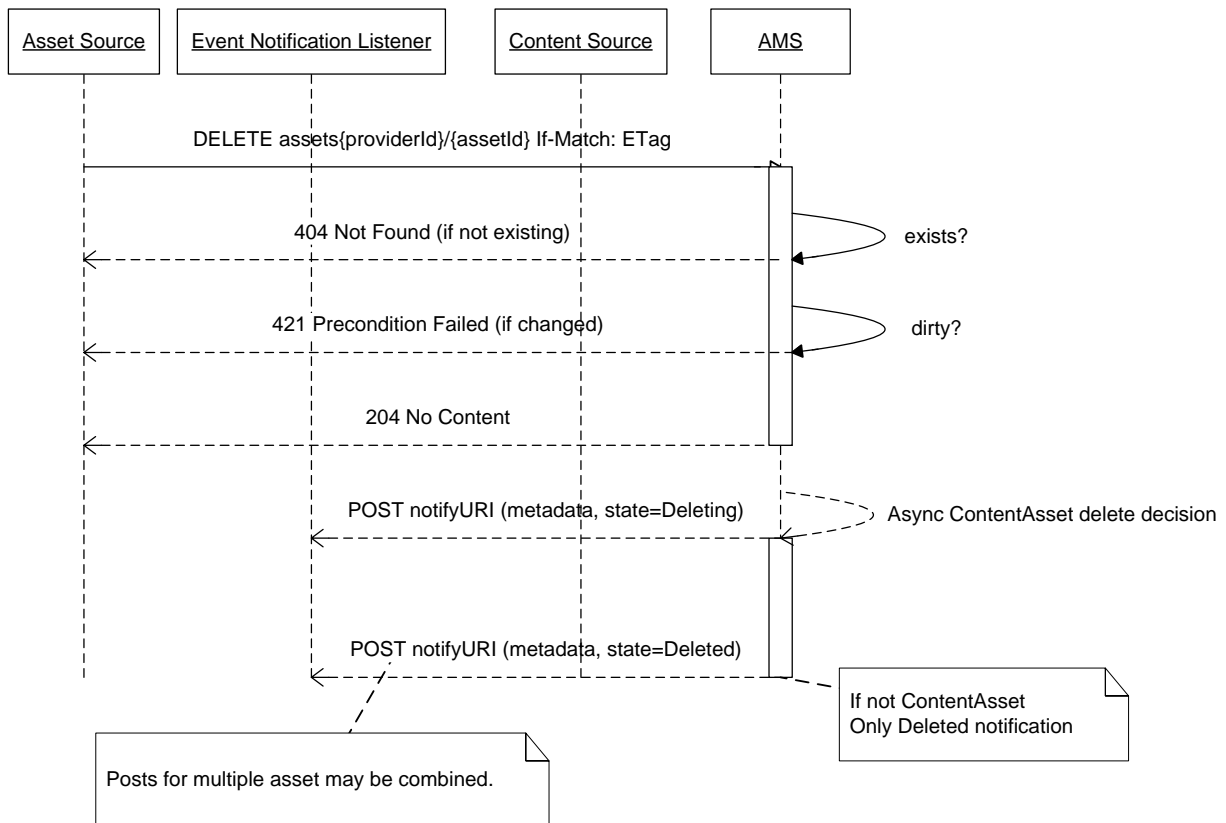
Asset Source

Event Notification Listener

Content Source

AMS

DELETE assets{providerId}/{assetId} If-Match: ETag

404 Not Found (if not existing)

exists?

421 Precondition Failed (if changed)

dirty?

204 No Content

POST notifyURI (metadata, state=Deleting)

Async ContentAsset delete decision

POST notifyURI (metadata, state=Deleted)

If not ContentAsset
Only Deleted notification

Posts for multiple asset may be combined.